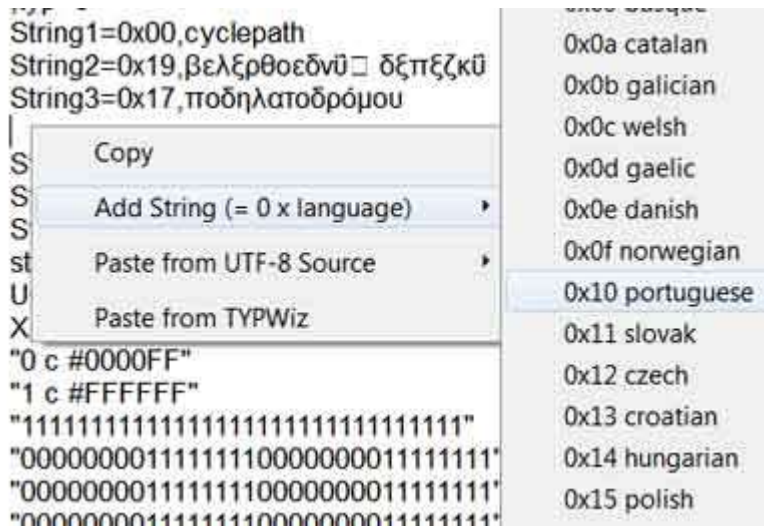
String1=0x00,cyclepath
String2=0x19,βελξρθοεδνΰ□ δξπξζκΰ
String3=0x17,ποδηλατοδρόμου
S
S
S
st
U
X
"0 c #0000FF"
"1 c #FFFFFF"
"11111111111111111111111111111111"
"00000000111111110000000011111111'
"00000000111111110000000011111111'
"00000000111111110000000011111111"

Copy
Add String (= 0 x language)
Paste from UTF-8 Source
Paste from TYPWiz

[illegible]
0x0a catalan
0x0b galician
0x0c welsh
0x0d gaelic
0x0e danish
0x0f norwegian
0x10 portuguese
0x11 slovak
0x12 czech
0x13 croatian
0x14 hungarian
0x15 polish